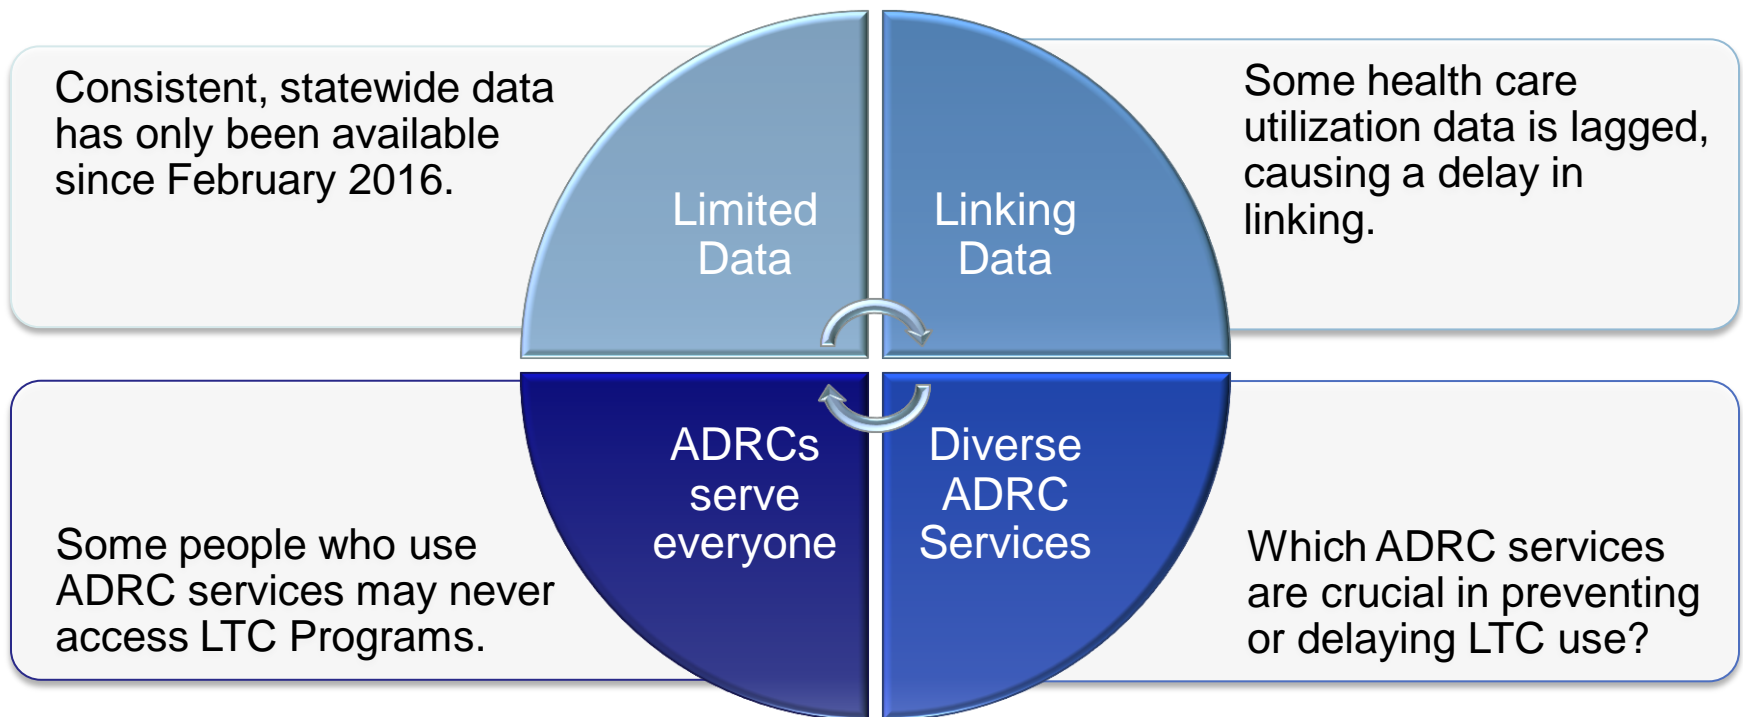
Consistent, statewide data has only been available since February 2016.

Limited Data

Linking Data

Some health care utilization data is lagged, causing a delay in linking.

ADRCs serve everyone

Diverse ADRC Services

Some people who use ADRC services may never access LTC Programs.

Which ADRC services are crucial in preventing or delaying LTC use?